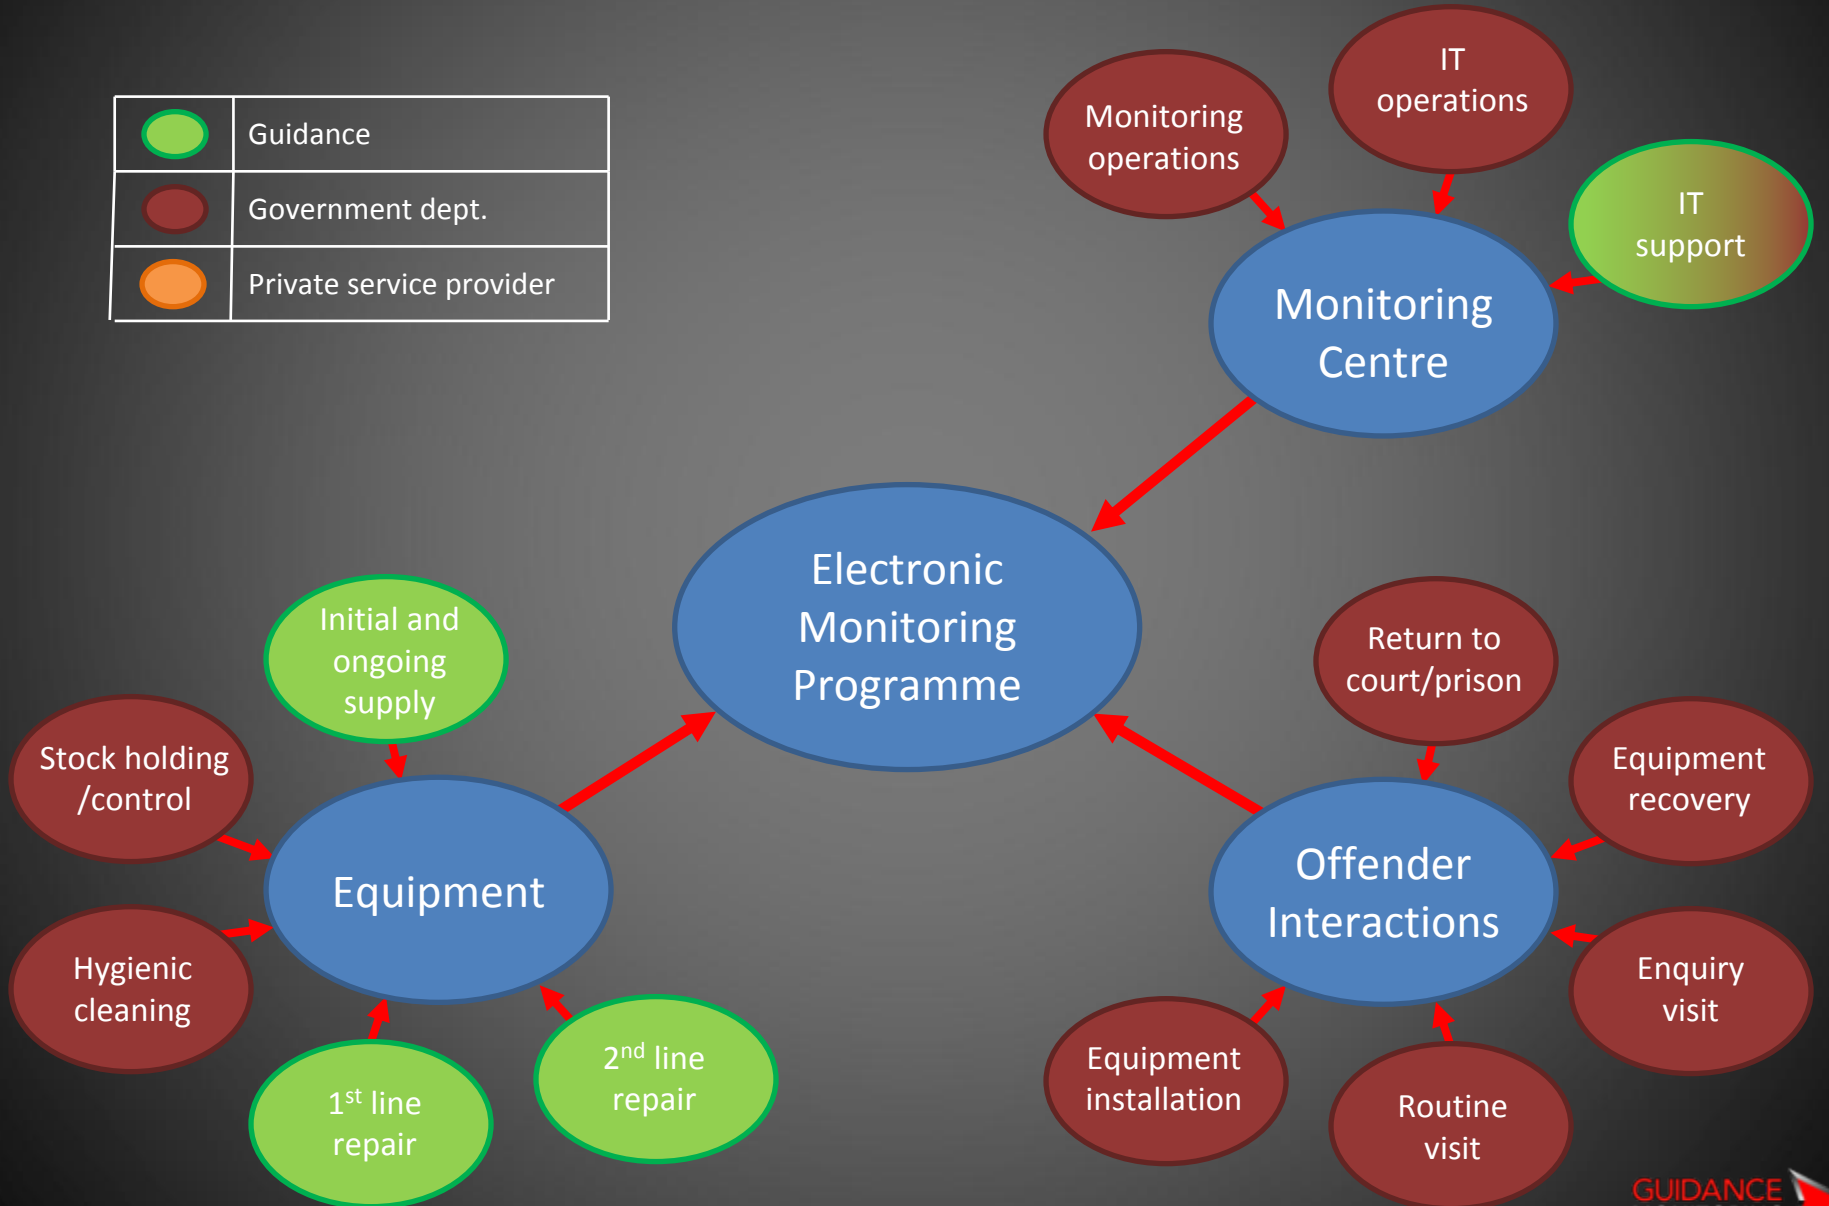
|  | Guidance |
|---|---|
|  | Government dept. |
|  | Private service provider |

Monitoring operations

IT operations

IT support

Monitoring Centre

Electronic Monitoring Programme

Initial and ongoing supply

Stock holding /control

Equipment

Hygienic cleaning

$1^{st}$ line repair

$2^{nd}$ line repair

Return to court/prison

Equipment recovery

Offender Interactions

Enquiry visit

Equipment installation

Routine visit

GUIDANCE